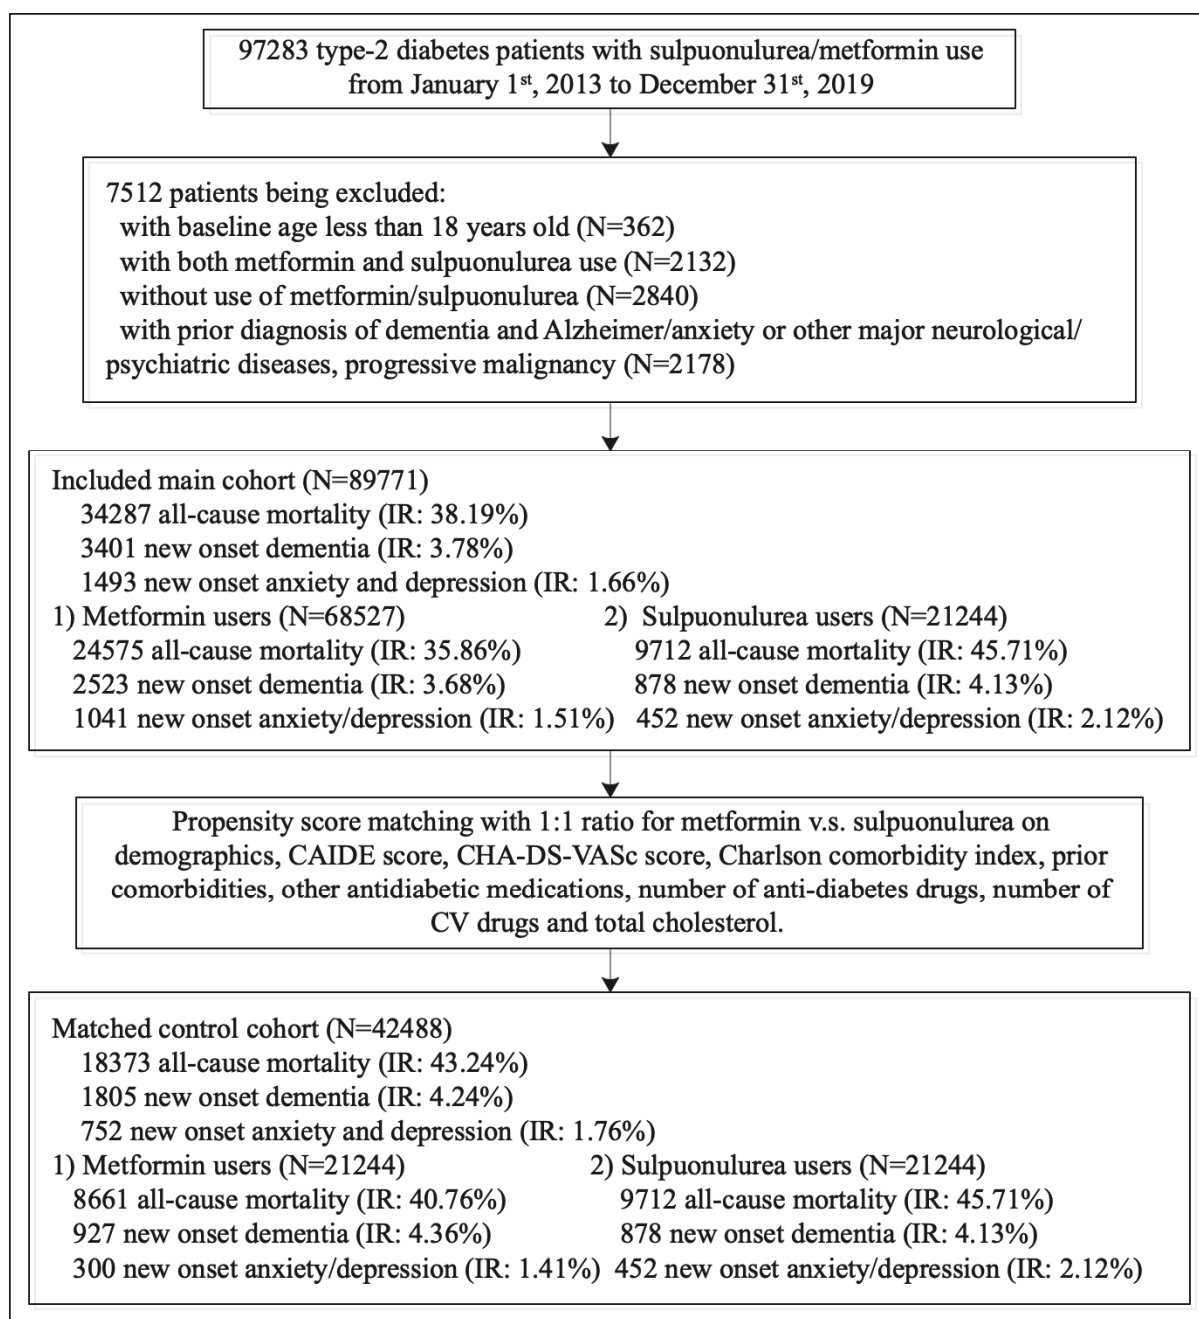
97283 type-2 diabetes patients with sulpuonulurea/metformin use from January 1$^{st}$, 2013 to December 31$^{st}$, 2019

7512 patients being excluded:
with baseline age less than 18 years old (N=362)
with both metformin and sulpuonulurea use (N=2132)
without use of metformin/sulpuonulurea (N=2840)
with prior diagnosis of dementia and Alzheimer/anxiety or other major neurological/ psychiatric diseases, progressive malignancy (N=2178)

Included main cohort (N=89771)
34287 all-cause mortality (IR: 38.19%)
3401 new onset dementia (IR: 3.78%)
1493 new onset anxiety and depression (IR: 1.66%)

1) Metformin users (N=68527)
24575 all-cause mortality (IR: 35.86%)
2523 new onset dementia (IR: 3.68%)
1041 new onset anxiety/depression (IR: 1.51%)

2) Sulpuonulurea users (N=21244)
9712 all-cause mortality (IR: 45.71%)
878 new onset dementia (IR: 4.13%)
452 new onset anxiety/depression (IR: 2.12%)

Propensity score matching with 1:1 ratio for metformin v.s. sulpuonulurea on demographics, CAIDE score, CHA-DS-VASc score, Charlson comorbidity index, prior comorbidities, other antidiabetic medications, number of anti-diabetes drugs, number of CV drugs and total cholesterol.

Matched control cohort (N=42488)
18373 all-cause mortality (IR: 43.24%)
1805 new onset dementia (IR: 4.24%)
752 new onset anxiety and depression (IR: 1.76%)

1) Metformin users (N=21244)
8661 all-cause mortality (IR: 40.76%)
927 new onset dementia (IR: 4.36%)
300 new onset anxiety/depression (IR: 1.41%)

2) Sulpuonulurea users (N=21244)
9712 all-cause mortality (IR: 45.71%)
878 new onset dementia (IR: 4.13%)
452 new onset anxiety/depression (IR: 2.12%)